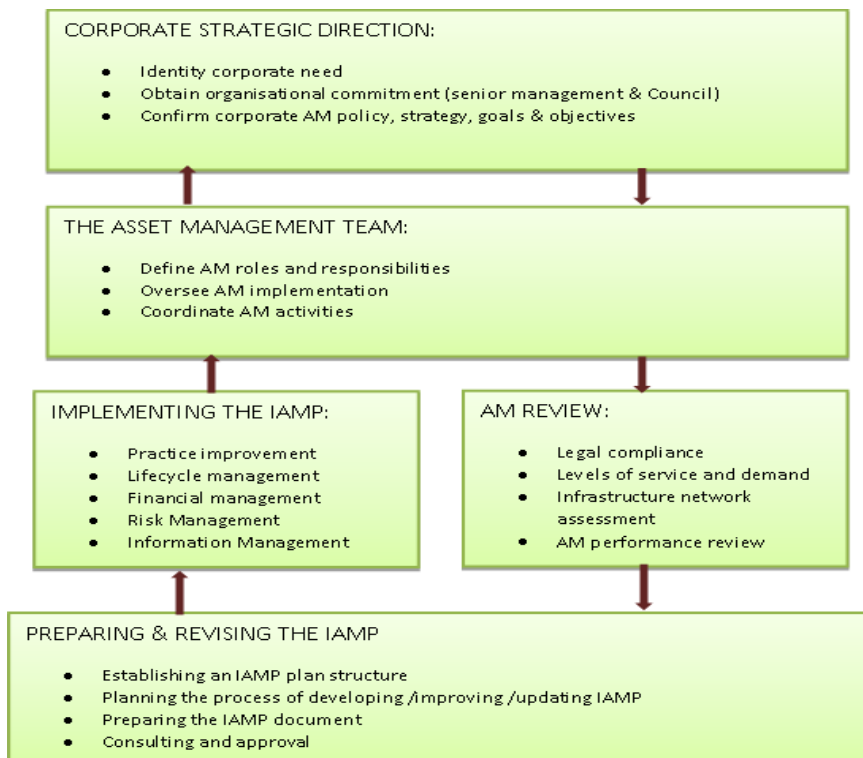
CORPORATE STRATEGIC DIRECTION:

- Identity corporate need
- Obtain organisational commitment (senior management & Council)
- Confirm corporate AM policy, strategy, goals & objectives

THE ASSET MANAGEMENT TEAM:

- Define AM roles and responsibilities
- Oversee AM implementation
- Coordinate AM activities

IMPLEMENTING THE IAMP:

- Practice improvement
- Lifecycle management
- Financial management
- Risk Management
- Information Management

AM REVIEW:

- Legal compliance
- Levels of service and demand
- Infrastructure network assessment
- AM performance review

PREPARING & REVISING THE IAMP

- Establishing an IAMP plan structure
- Planning the process of developing /improving /updating IAMP
- Preparing the IAMP document
- Consulting and approval